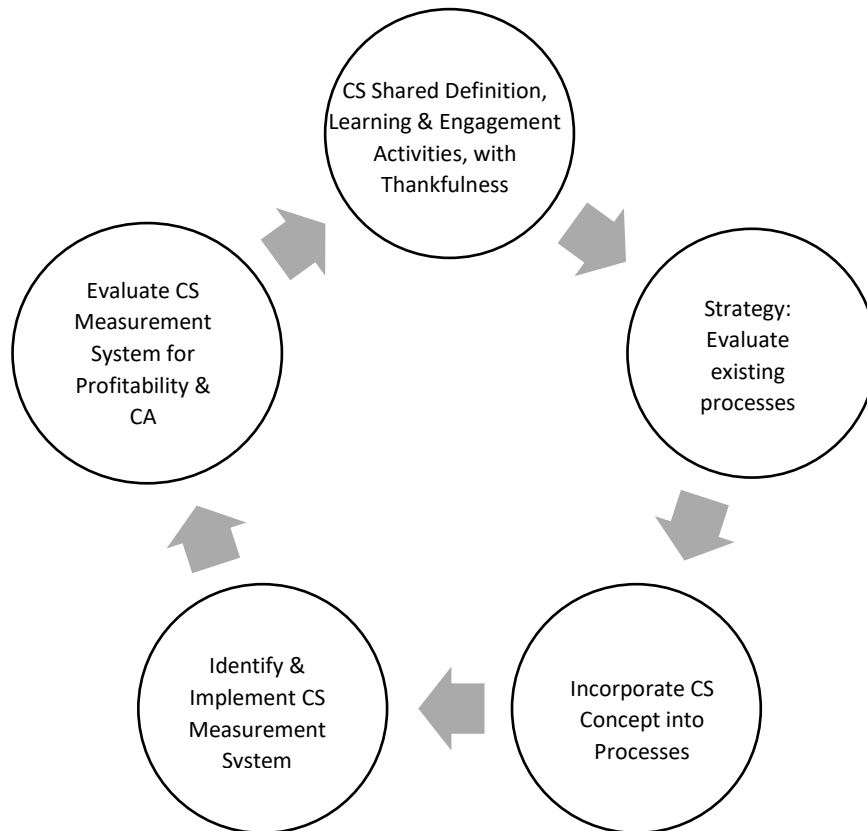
CS Shared Definition, Learning & Engagement Activities, with Thankfulness

Strategy: Evaluate existing processes

Incorporate CS Concept into Processes

Identify & Implement CS Measurement System

Evaluate CS Measurement System for Profitability & CA